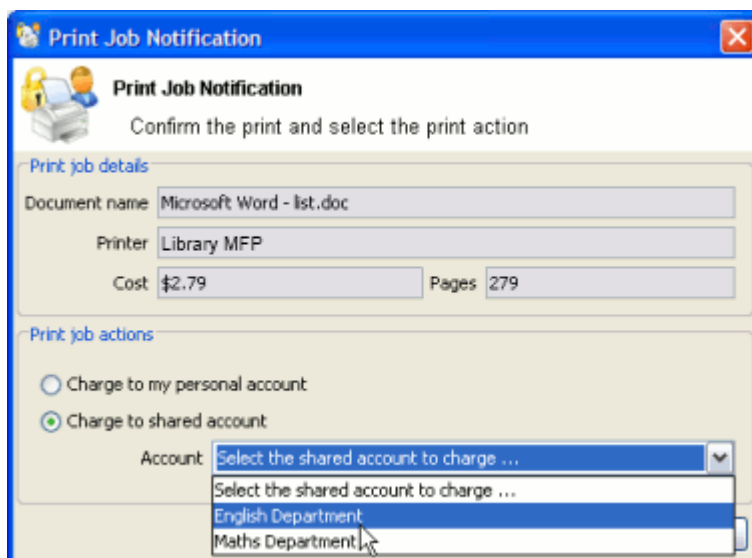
Print Job Notification

Print Job Notification

Confirm the print and select the print action

Print job details

Document name Microsoft Word - list.doc

Printer Library MFP

Cost $2.79

Pages 279

Print job actions

Charge to my personal account

Charge to shared account

Account Select the shared account to charge ...

Select the shared account to charge ...

English Department

Maths Department